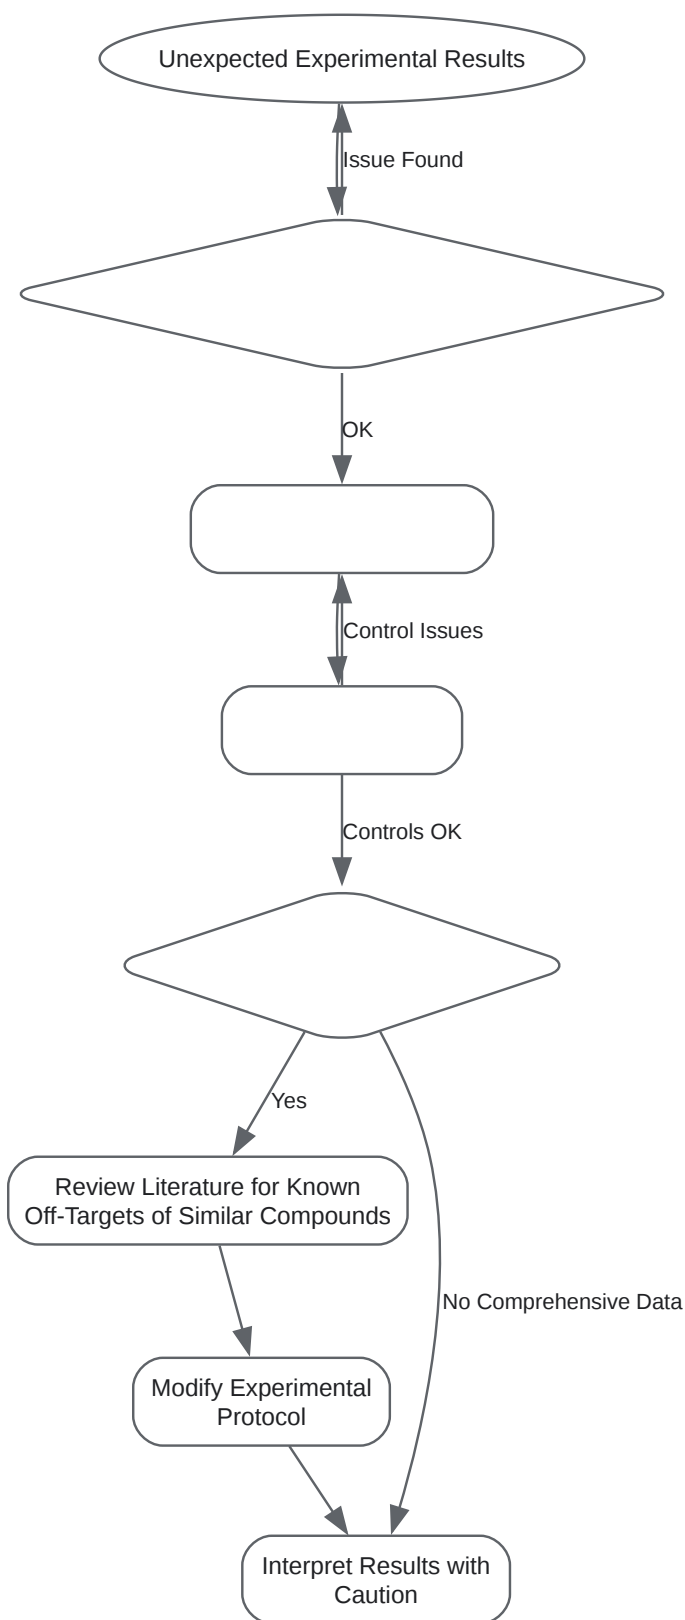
Unexpected Experimental Results

Issue Found

OK

Control Issues

Controls OK

Yes

Review Literature for Known Off-Targets of Similar Compounds

No Comprehensive Data

Modify Experimental Protocol

Interpret Results with Caution